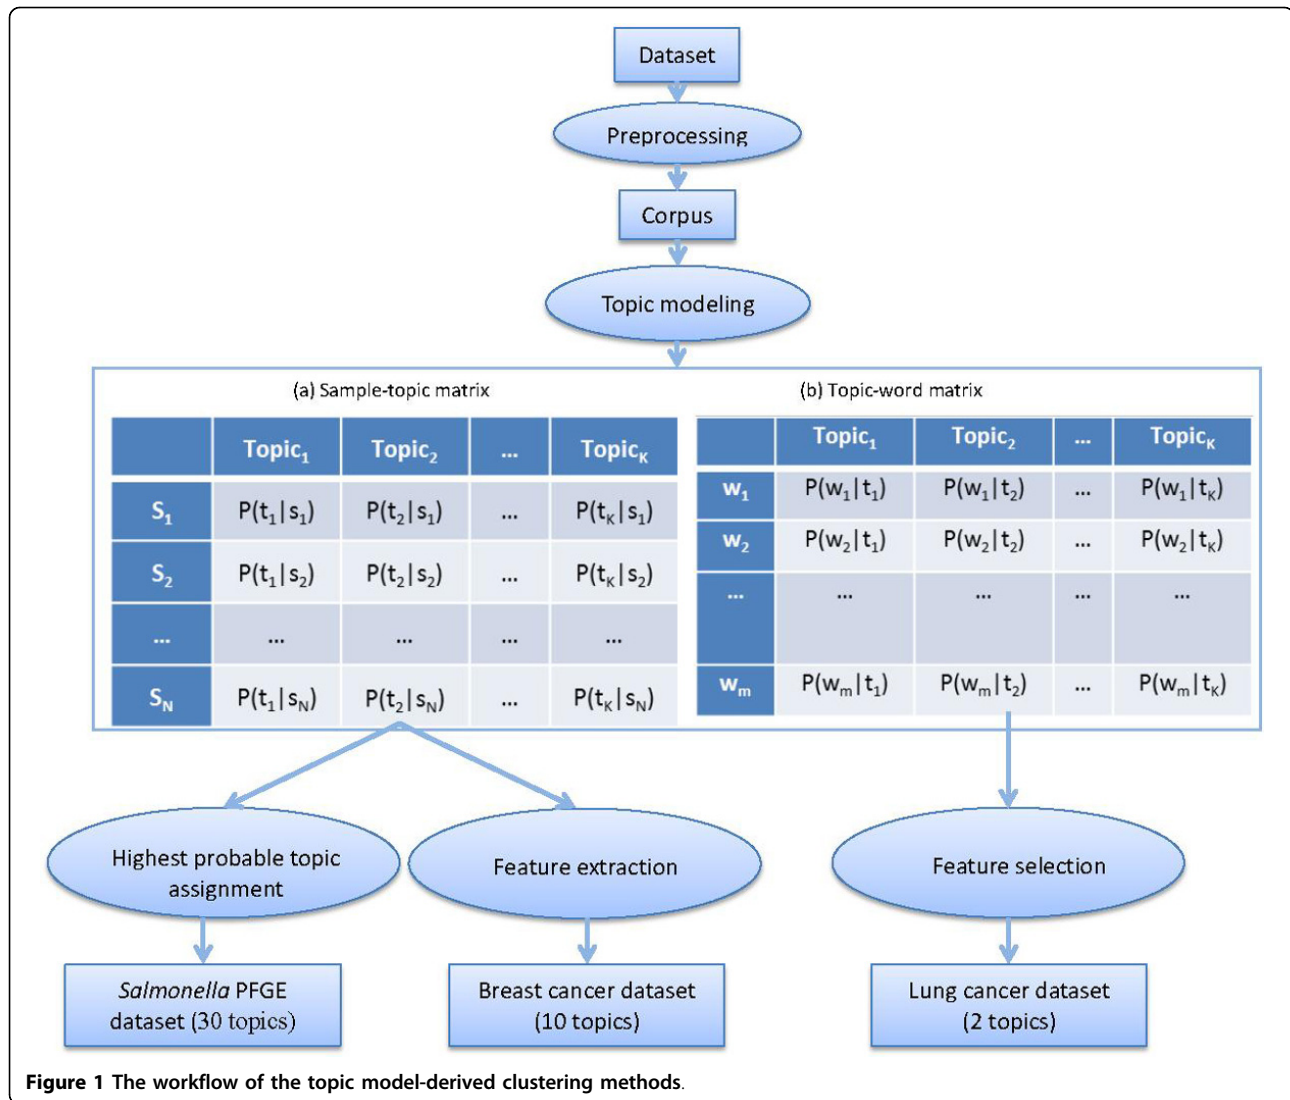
Dataset

Preprocessing

Corpus

Topic modeling

(a) Sample-topic matrix

| | $Topic_1$ | $Topic_2$ | ... | $Topic_K$ |
|---|---|---|---|---|
| $S_1$ | $P(t_1\|s_1)$ | $P(t_2\|s_1)$ | ... | $P(t_K\|s_1)$ |
| $S_2$ | $P(t_1\|s_2)$ | $P(t_2\|s_2)$ | ... | $P(t_K\|s_2)$ |
| ... | ... | ... | ... | ... |
| $S_N$ | $P(t_1\|s_N)$ | $P(t_2\|s_N)$ | ... | $P(t_K\|s_N)$ |

(b) Topic-word matrix

| | $Topic_1$ | $Topic_2$ | ... | $Topic_K$ |
|---|---|---|---|---|
| $w_1$ | $P(w_1\|t_1)$ | $P(w_1\|t_2)$ | ... | $P(w_1\|t_K)$ |
| $w_2$ | $P(w_2\|t_1)$ | $P(w_2\|t_2)$ | ... | $P(w_2\|t_K)$ |
| ... | ... | ... | ... | ... |
| $w_m$ | $P(w_m\|t_1)$ | $P(w_m\|t_2)$ | ... | $P(w_m\|t_K)$ |

Highest probable topic assignment

Feature extraction

Feature selection

Salmonella PFGE dataset (30 topics)

Breast cancer dataset (10 topics)

Lung cancer dataset (2 topics)

Figure 1 The workflow of the topic model-derived clustering methods.